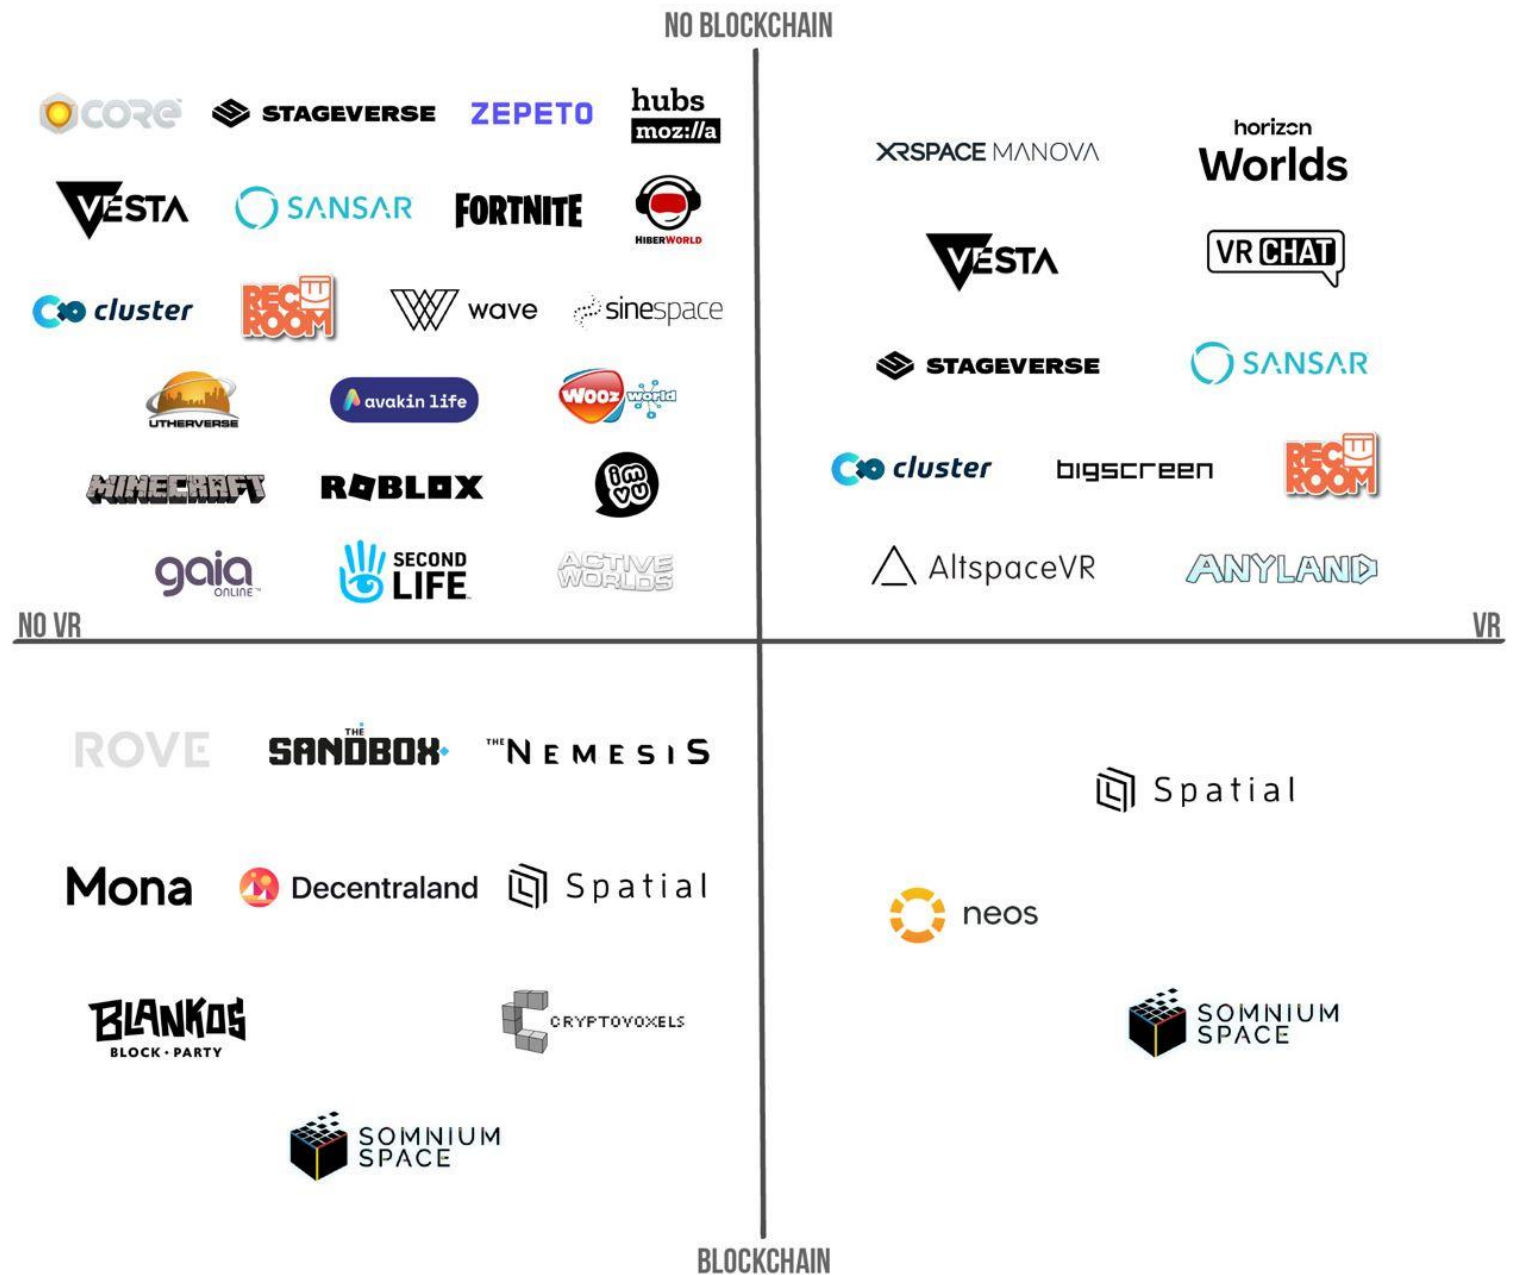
NO BLOCKCHAIN

CORE STAGEVERSE ZEPETO hubs moz://a

VESTA SANSAR FORTNITE HIBERWORLD

cluster REC ROOM wave sinespace

UTHERVERSE avakin life Wooz world

MINECRAFT ROBLOX imvu

gaia ONLINE SECOND LIFE ACTIVE WORLDS

XRSPACE MANOVA horizon Worlds

VESTA VR CHAT

STAGEVERSE SANSAR

cluster bigscreen REC ROOM

AltspaceVR ANYLAND

NO VR

VR

ROVE THE SANDBOX THE NEMESIS

Mona Decentraland Spatial

BLANKOS BLOCK · PARTY CRYPTOVOXELS

SOMNIUM SPACE

Spatial

neos

SOMNIUM SPACE

BLOCKCHAIN